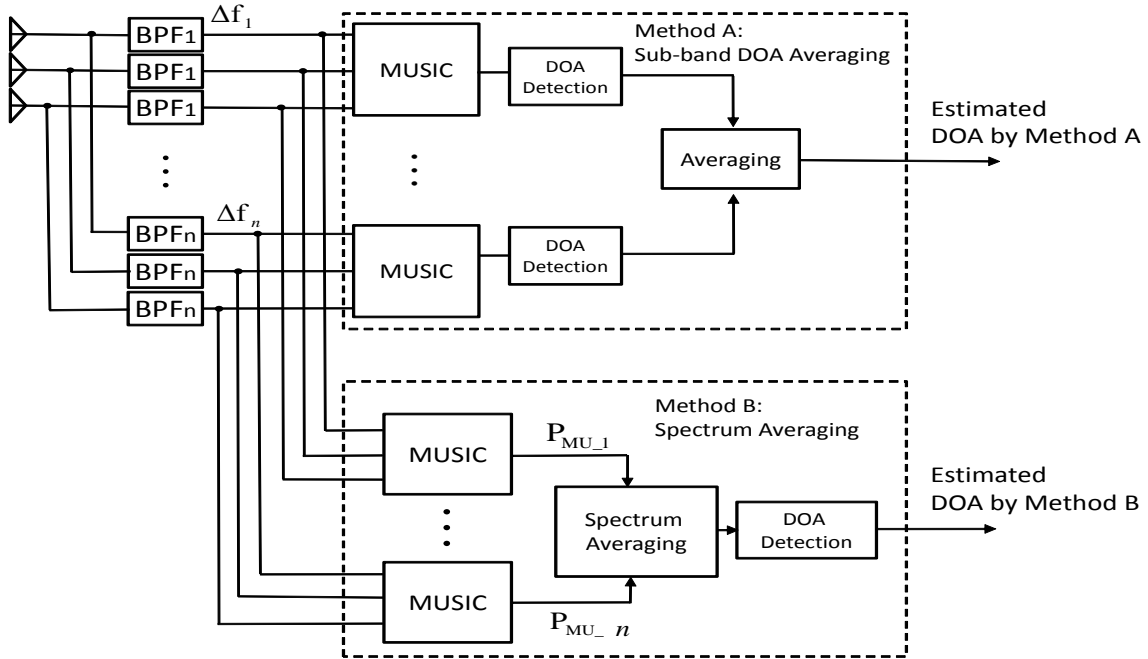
BPF1

$\Delta f_1$

BPF1

BPF1

Method A:
Sub-band DOA Averaging

MUSIC

DOA
Detection

Estimated
DOA by Method A

Averaging

BPFn

$\Delta f_n$

BPFn

BPFn

MUSIC

DOA
Detection

Method B:
Spectrum Averaging

$P_{MU\_1}$

MUSIC

Estimated
DOA by Method B

Spectrum
Averaging

DOA
Detection

MUSIC

$P_{MU\_n}$